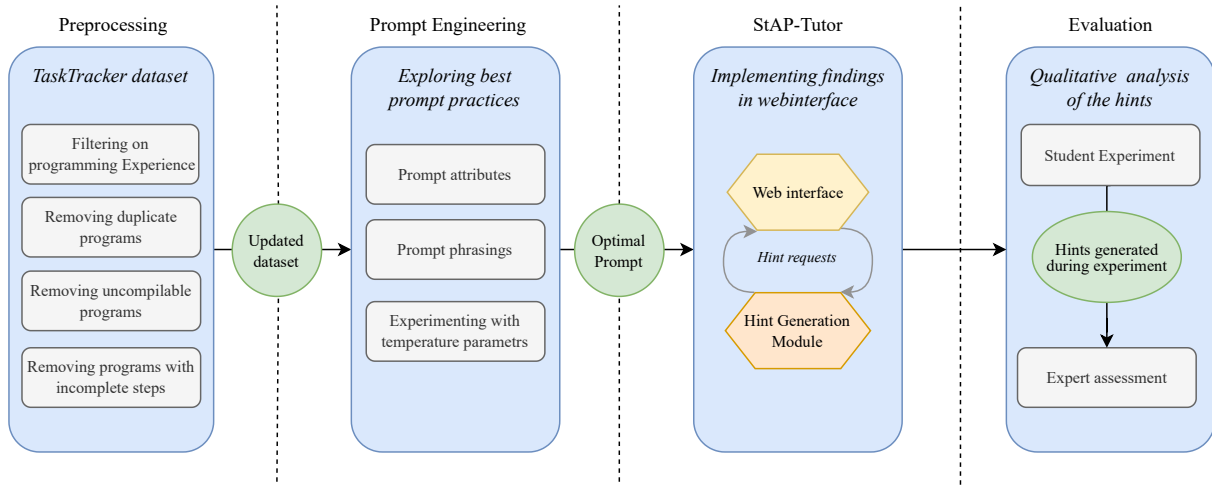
Preprocessing

TaskTracker dataset

Filtering on programming Experience

Removing duplicate programs

Removing uncompilable programs

Removing programs with incomplete steps

Updated dataset

Prompt Engineering

Exploring best prompt practices

Prompt attributes

Prompt phrasings

Experimenting with temperature parametrs

Optimal Prompt

StAP-Tutor

Implementing findings in webinterface

Web interface

Hint requests

Hint Generation Module

Evaluation

Qualitative analysis of the hints

Student Experiment

Hints generated during experiment

Expert assessment